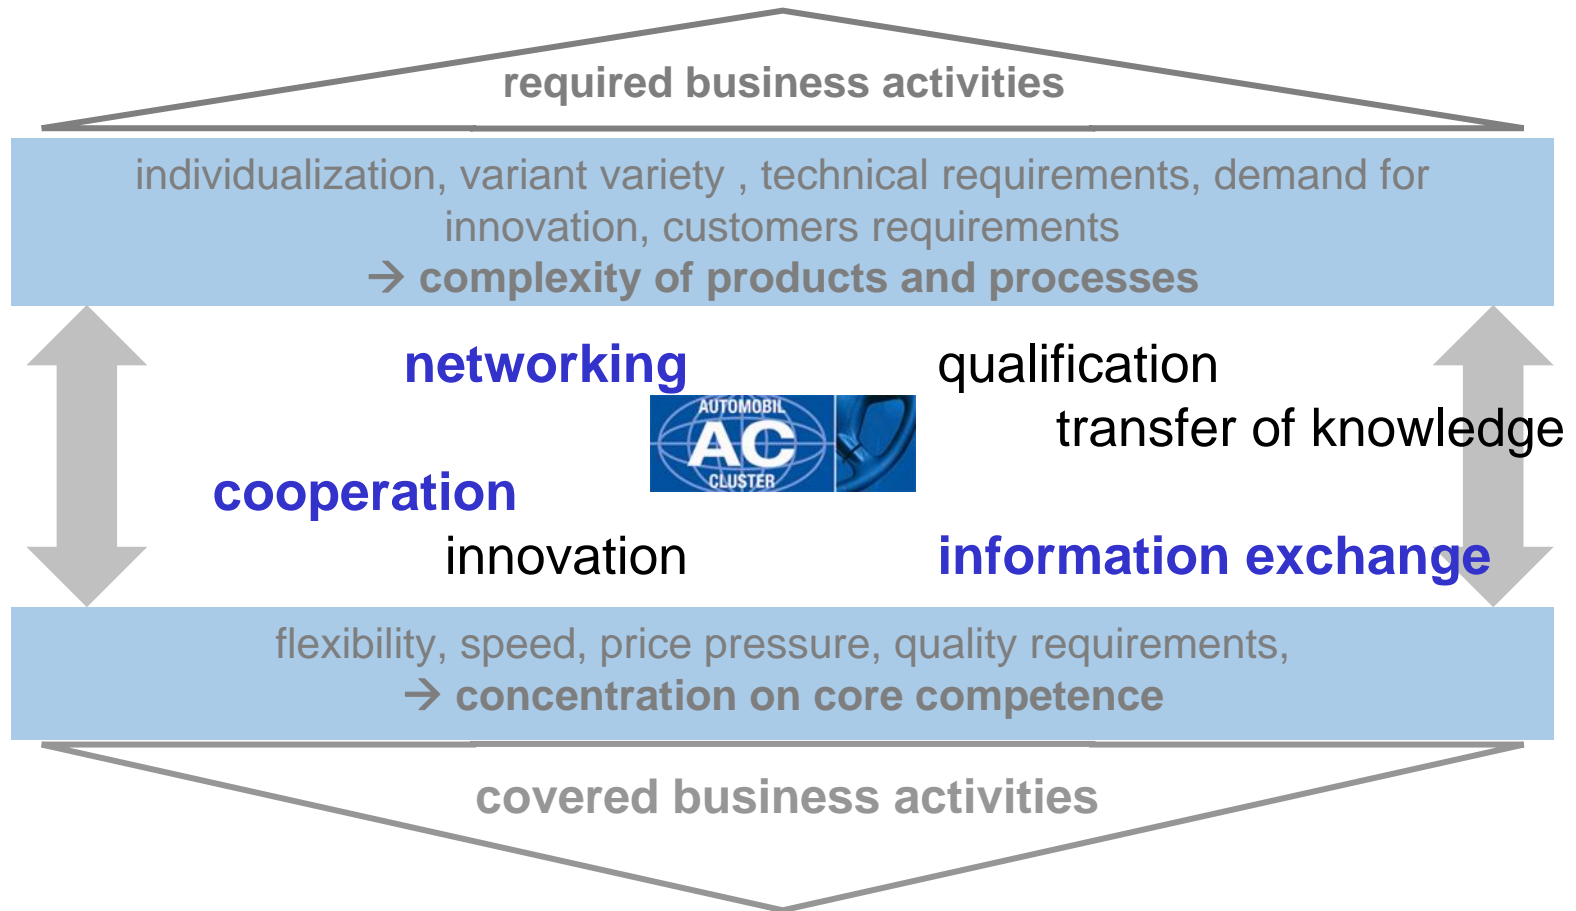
required business activities

individualization, variant variety , technical requirements, demand for innovation, customers requirements
→ complexity of products and processes

networking

qualification

AUTOMOBIL
AC
CLUSTER

transfer of knowledge

cooperation

innovation

information exchange

flexibility, speed, price pressure, quality requirements,
→ concentration on core competence

covered business activities